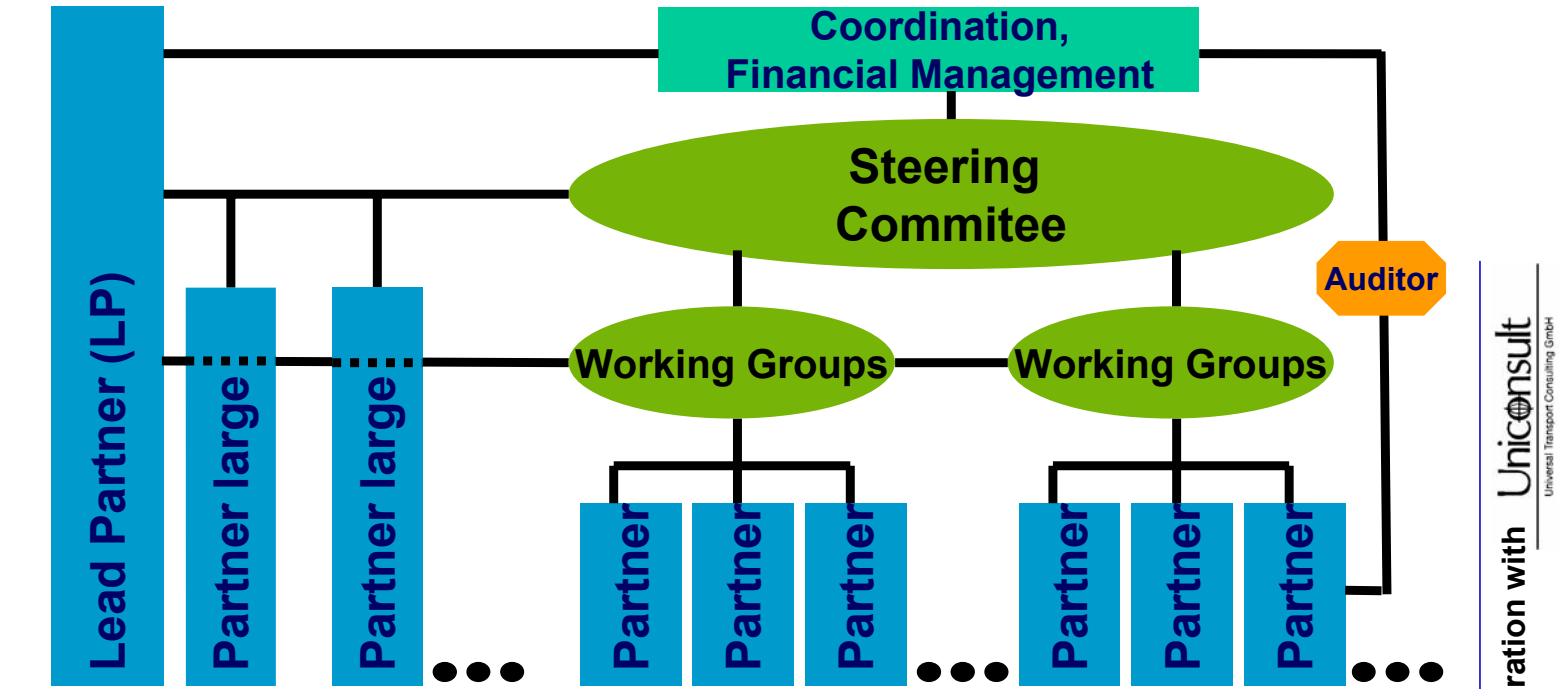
Coordination, Financial Management

Lead Partner (LP)

Steering Commitee

Partner large

Partner large

Auditor

Working Groups

Working Groups

Partner

Partner

Partner

Partner

Partner

Partner

ration with

Uniconsult
Universal Transport Consulting GmbH